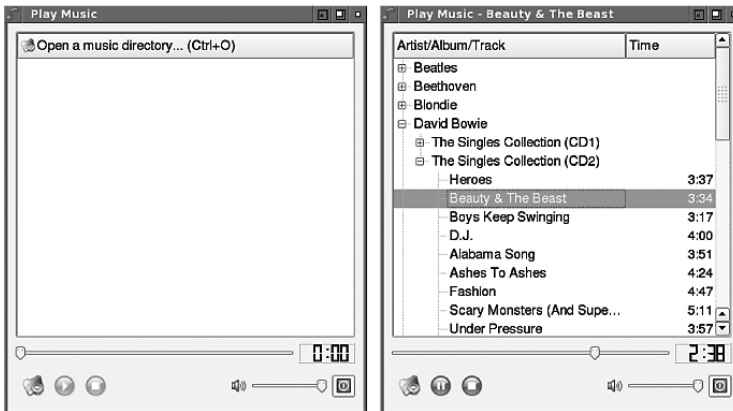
Play Music

Open a music directory... (Ctrl+O)

0:00

Play Music - Beauty & The Beast

| Artist/Album/Track | Time |
|---|---|
| Beatles | |
| Beethoven | |
| Blondie | |
| David Bowie | |
| The Singles Collection (CD1) | |
| The Singles Collection (CD2) | |
| Heroes | 3:37 |
| Beauty & The Beast | 3:34 |
| Boys Keep Swinging | 3:17 |
| D.J. | 4:00 |
| Alabama Song | 3:51 |
| Ashes To Ashes | 4:24 |
| Fashion | 4:47 |
| Scary Monsters (And Supe... | 5:11 |
| Under Pressure | 3:57 |

2:38